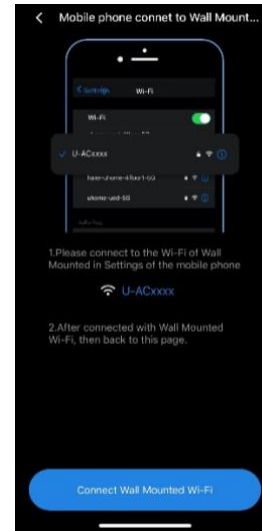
< Mobile phone connet to Wall Mount...

< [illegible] Wi-Fi

Wi-Fi

✓ U-ACxxxx

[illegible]

ukone-usd-5G

1.Please connect to the Wi-Fi of Wall Mounted in Settings of the mobile phone

U-ACxxxx

2.After connected with Wall Mounted Wi-Fi, then back to this page.

Connect Wall Mounted Wi-Fi